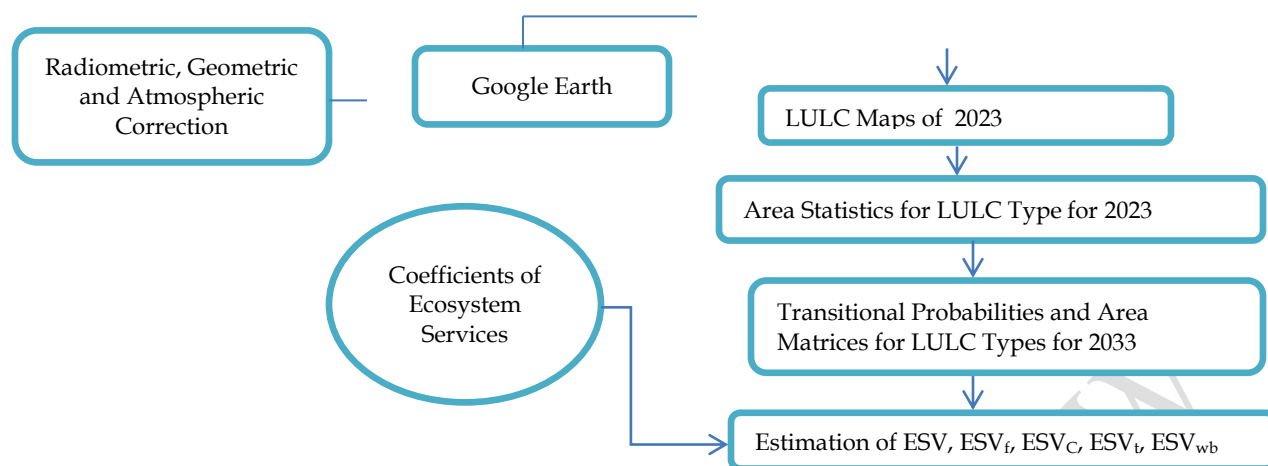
Radiometric, Geometric and Atmospheric Correction

Google Earth

LULC Maps of 2023

Area Statistics for LULC Type for 2023

Coefficients of Ecosystem Services

Transitional Probabilities and Area Matrices for LULC Types for 2033

Estimation of ESV, $ESV_f$, $ESV_C$, $ESV_t$, $ESV_{wb}$